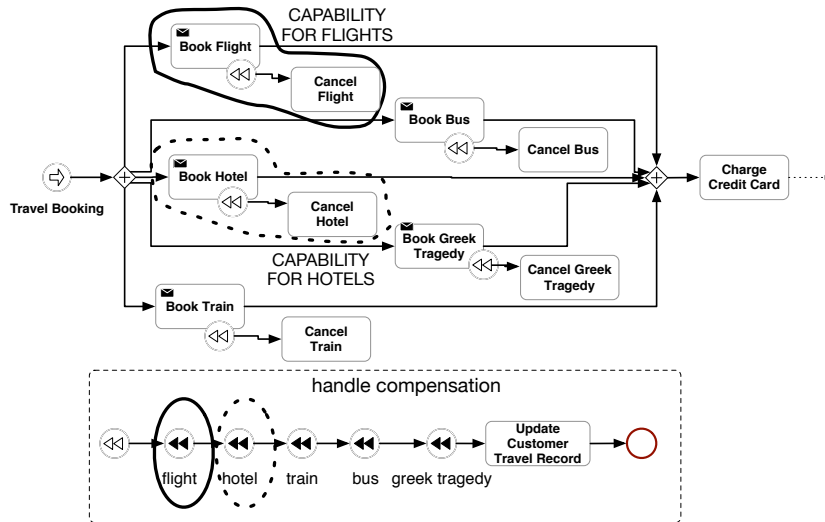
CAPABILITY FOR FLIGHTS

Book Flight

Cancel Flight

Book Bus

Cancel Bus

Travel Booking

Book Hotel

Cancel Hotel

Charge Credit Card

Book Greek Tragedy

Cancel Greek Tragedy

CAPABILITY FOR HOTELS

Book Train

Cancel Train

handle compensation

flight

hotel

train

bus

greek tragedy

Update Customer Travel Record